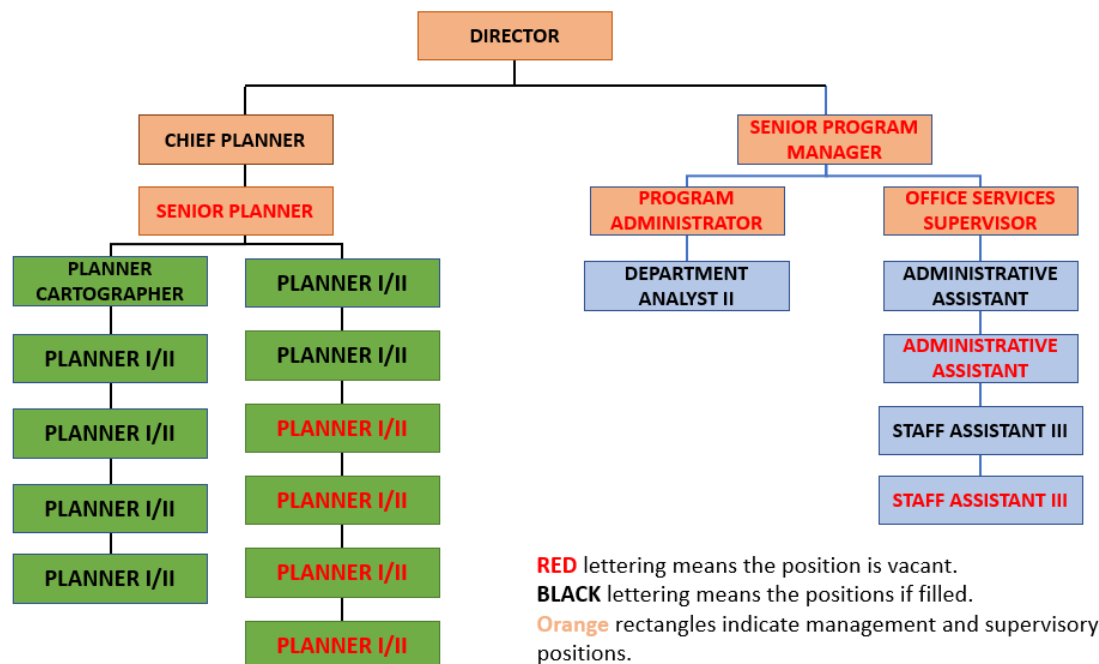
DIRECTOR

CHIEF PLANNER

SENIOR PLANNER

PLANNER CARTOGRAPHER

PLANNER I/II

PLANNER I/II

PLANNER I/II

PLANNER I/II

PLANNER I/II

PLANNER I/II

PLANNER I/II

PLANNER I/II

PLANNER I/II

PLANNER I/II

SENIOR PROGRAM MANAGER

PROGRAM ADMINISTRATOR

DEPARTMENT ANALYST II

OFFICE SERVICES SUPERVISOR

ADMINISTRATIVE ASSISTANT

ADMINISTRATIVE ASSISTANT

STAFF ASSISTANT III

STAFF ASSISTANT III

RED lettering means the position is vacant.
BLACK lettering means the positions if filled.
Orange rectangles indicate management and supervisory positions.